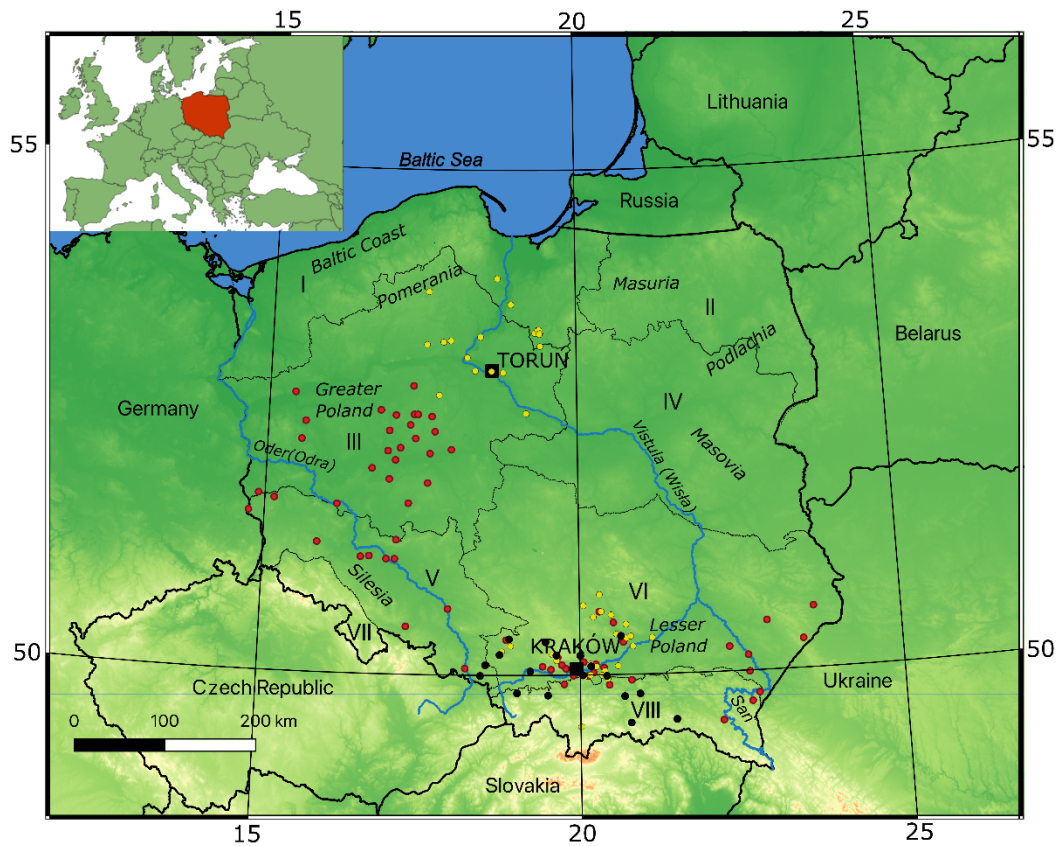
15
20
25
55
55
50
50
15
20
25
Lithuania
Baltic Sea
Russia
Baltic Coast
I
Pomerania
Masuria
II
Belarus
TORUŃ
Podlachia
Greater Poland
Germany
IV
Masovia
III
Vistula (Wisła)
Oder(Odra)
Silesia
V
VI
VII
KRAKÓW
Lesser Poland
Czech Republic
Ukraine
0
100
200 km
VIII
San
Slovakia